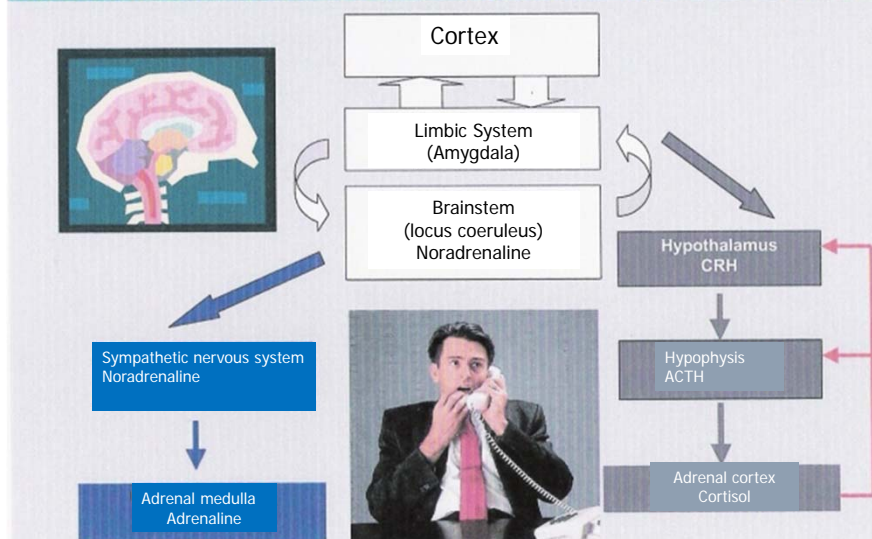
Cortex

Limbic System
(Amygdala)

Brainstem
(locus coeruleus)
Noradrenaline

Hypothalamus
CRH

Sympathetic nervous system
Noradrenaline

Hypophysis
ACTH

Adrenal cortex
Cortisol

Adrenal medulla
Adrenaline